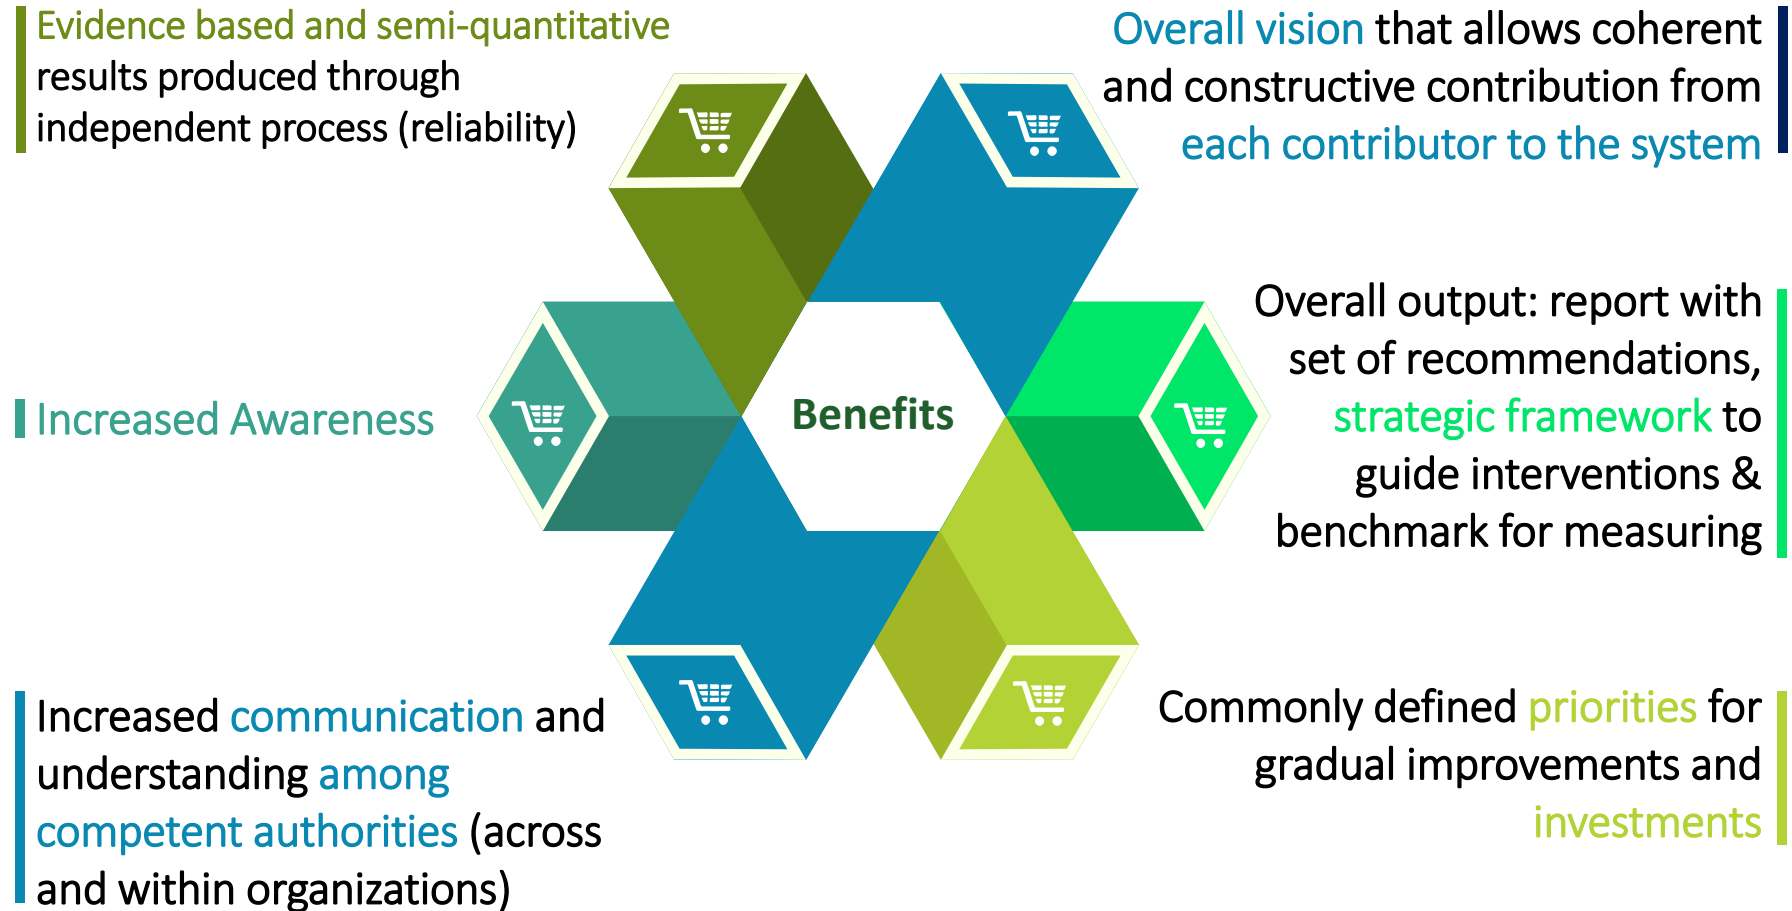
Evidence based and semi-quantitative results produced through independent process (reliability)

Overall vision that allows coherent and constructive contribution from each contributor to the system

Benefits

Increased Awareness

Overall output: report with set of recommendations, strategic framework to guide interventions & benchmark for measuring

Increased communication and understanding among competent authorities (across and within organizations)

Commonly defined priorities for gradual improvements and investments